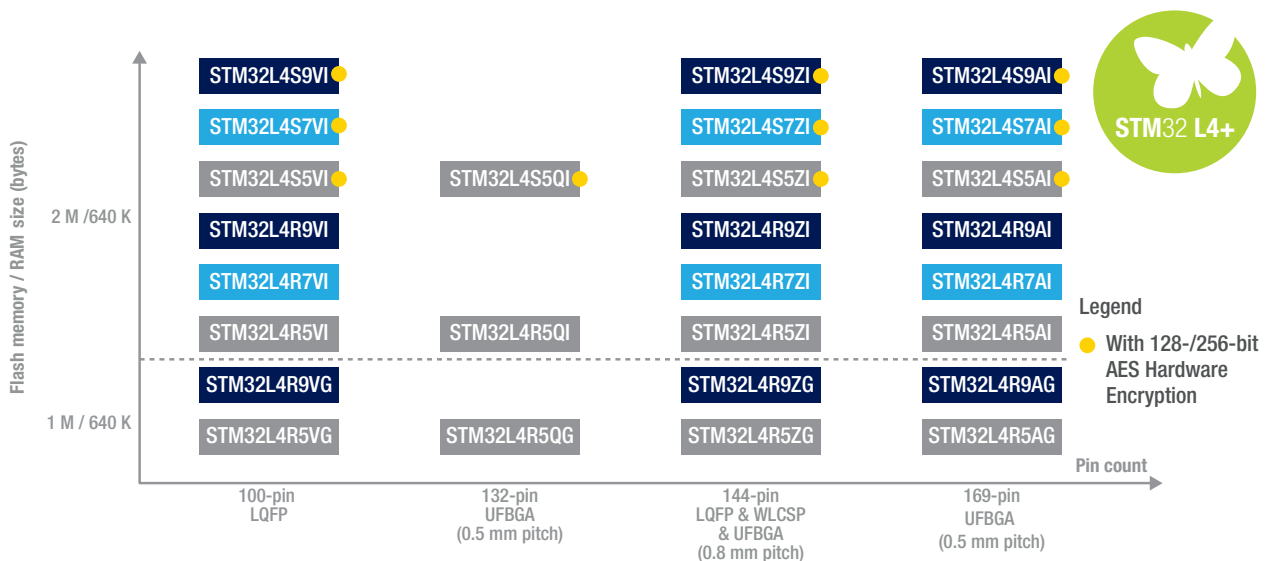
Flash memory / RAM size (bytes)

2 M /640 K

1 M / 640 K

STM32L4S9VI
STM32L4S7VI
STM32L4S5VI
STM32L4R9VI
STM32L4R7VI
STM32L4R5VI
STM32L4R9VG
STM32L4R5VG

STM32L4S5QI
STM32L4R5QI
STM32L4R5QG

STM32L4S9ZI
STM32L4S7ZI
STM32L4S5ZI
STM32L4R9ZI
STM32L4R7ZI
STM32L4R5ZI
STM32L4R9ZG
STM32L4R5ZG

STM32L4S9AI
STM32L4S7AI
STM32L4S5AI
STM32L4R9AI
STM32L4R7AI
STM32L4R5AI
STM32L4R9AG
STM32L4R5AG

STM32 L4+

Legend
With 128-/256-bit AES Hardware Encryption

Pin count

100-pin LQFP

132-pin UFBGA (0.5 mm pitch)

144-pin LQFP & WLCSP & UFBGA (0.8 mm pitch)

169-pin UFBGA (0.5 mm pitch)